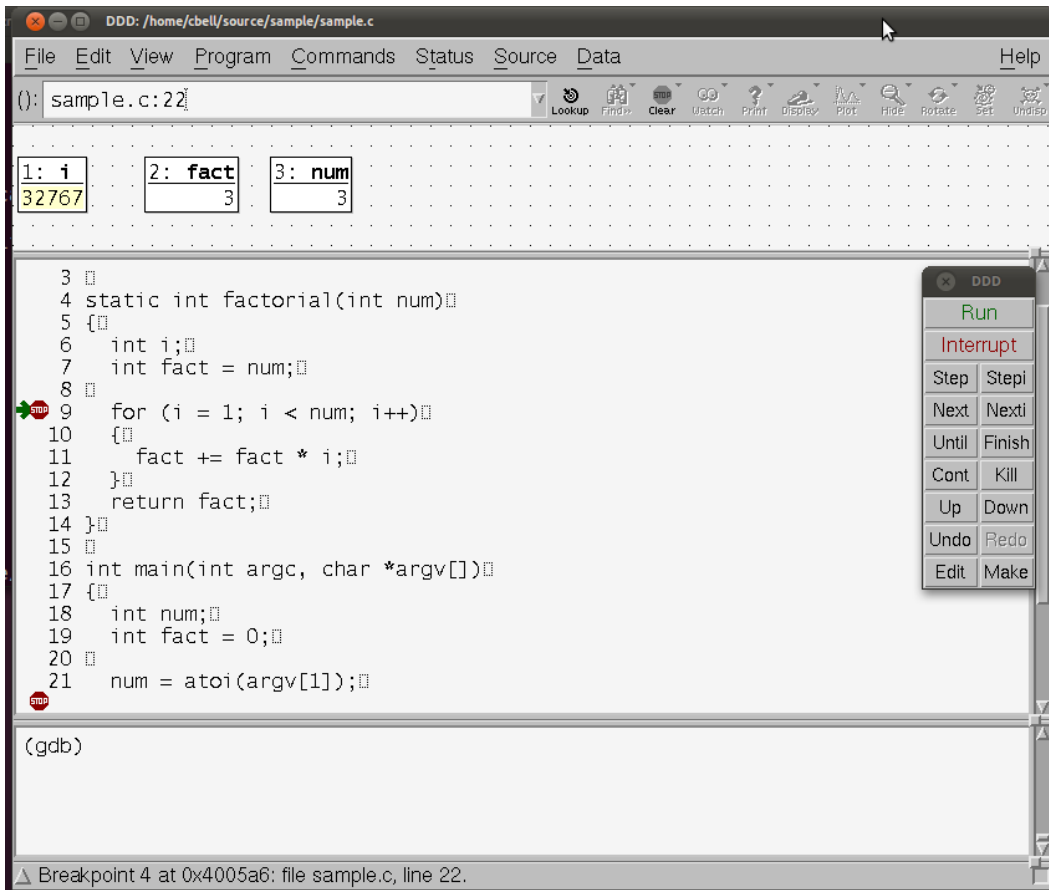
DDD: /home/cbell/source/sample/sample.c

File Edit View Program Commands Status Source Data Help

(): sample.c:22

Lookup Find» Clear Watch Print Display Plot Hide Rotate Set Undisp

1: i
32767

2: fact
3

3: num
3

3
4 static int factorial(int num)
5 {
6 int i;
7 int fact = num;
8
9 for (i = 1; i < num; i++)
10 {
11 fact += fact * i;
12 }
13 return fact;
14 }
15
16 int main(int argc, char *argv[])
17 {
18 int num;
19 int fact = 0;
20
21 num = atoi(argv[1]);

DDD
Run
Interrupt
Step Stepi
Next Nexti
Until Finish
Cont Kill
Up Down
Undo Redo
Edit Make

(gdb)

Breakpoint 4 at 0x4005a6: file sample.c, line 22.